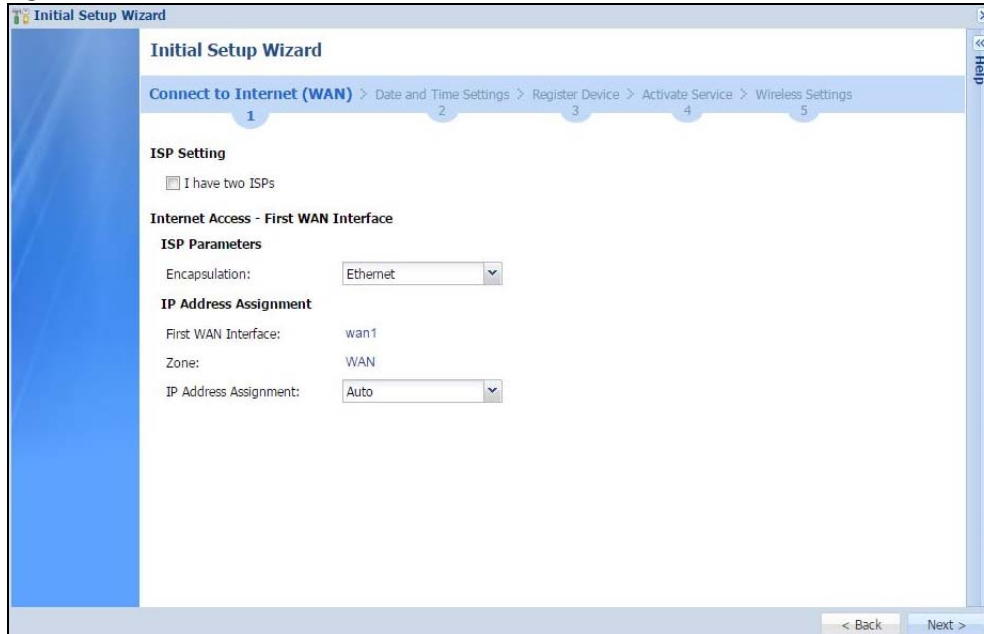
Initial Setup Wizard

Initial Setup Wizard

Connect to Internet (WAN) 1 > Date and Time Settings 2 > Register Device 3 > Activate Service 4 > Wireless Settings 5

Help

ISP Setting

I have two ISPs

Internet Access - First WAN Interface

ISP Parameters

Encapsulation: Ethernet

IP Address Assignment

First WAN Interface: wan1

Zone: WAN

IP Address Assignment: Auto

< Back Next >